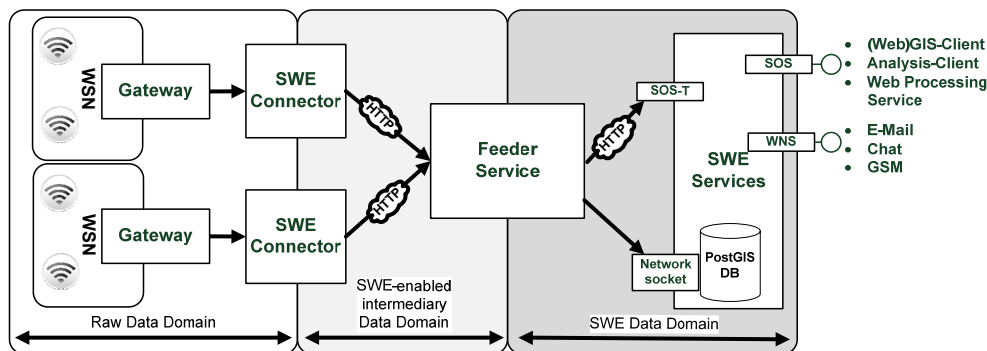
WSN

Gateway

SWE Connector

WSN

Gateway

SWE Connector

HTTP

HTTP

Feeder Service

HTTP

SOS-T

SOS

WNS

SWE Services

Network socket

PostGIS DB

• (Web)GIS-Client
• Analysis-Client
• Web Processing Service

• E-Mail
• Chat
• GSM

Raw Data Domain

SWE-enabled intermediary Data Domain

SWE Data Domain